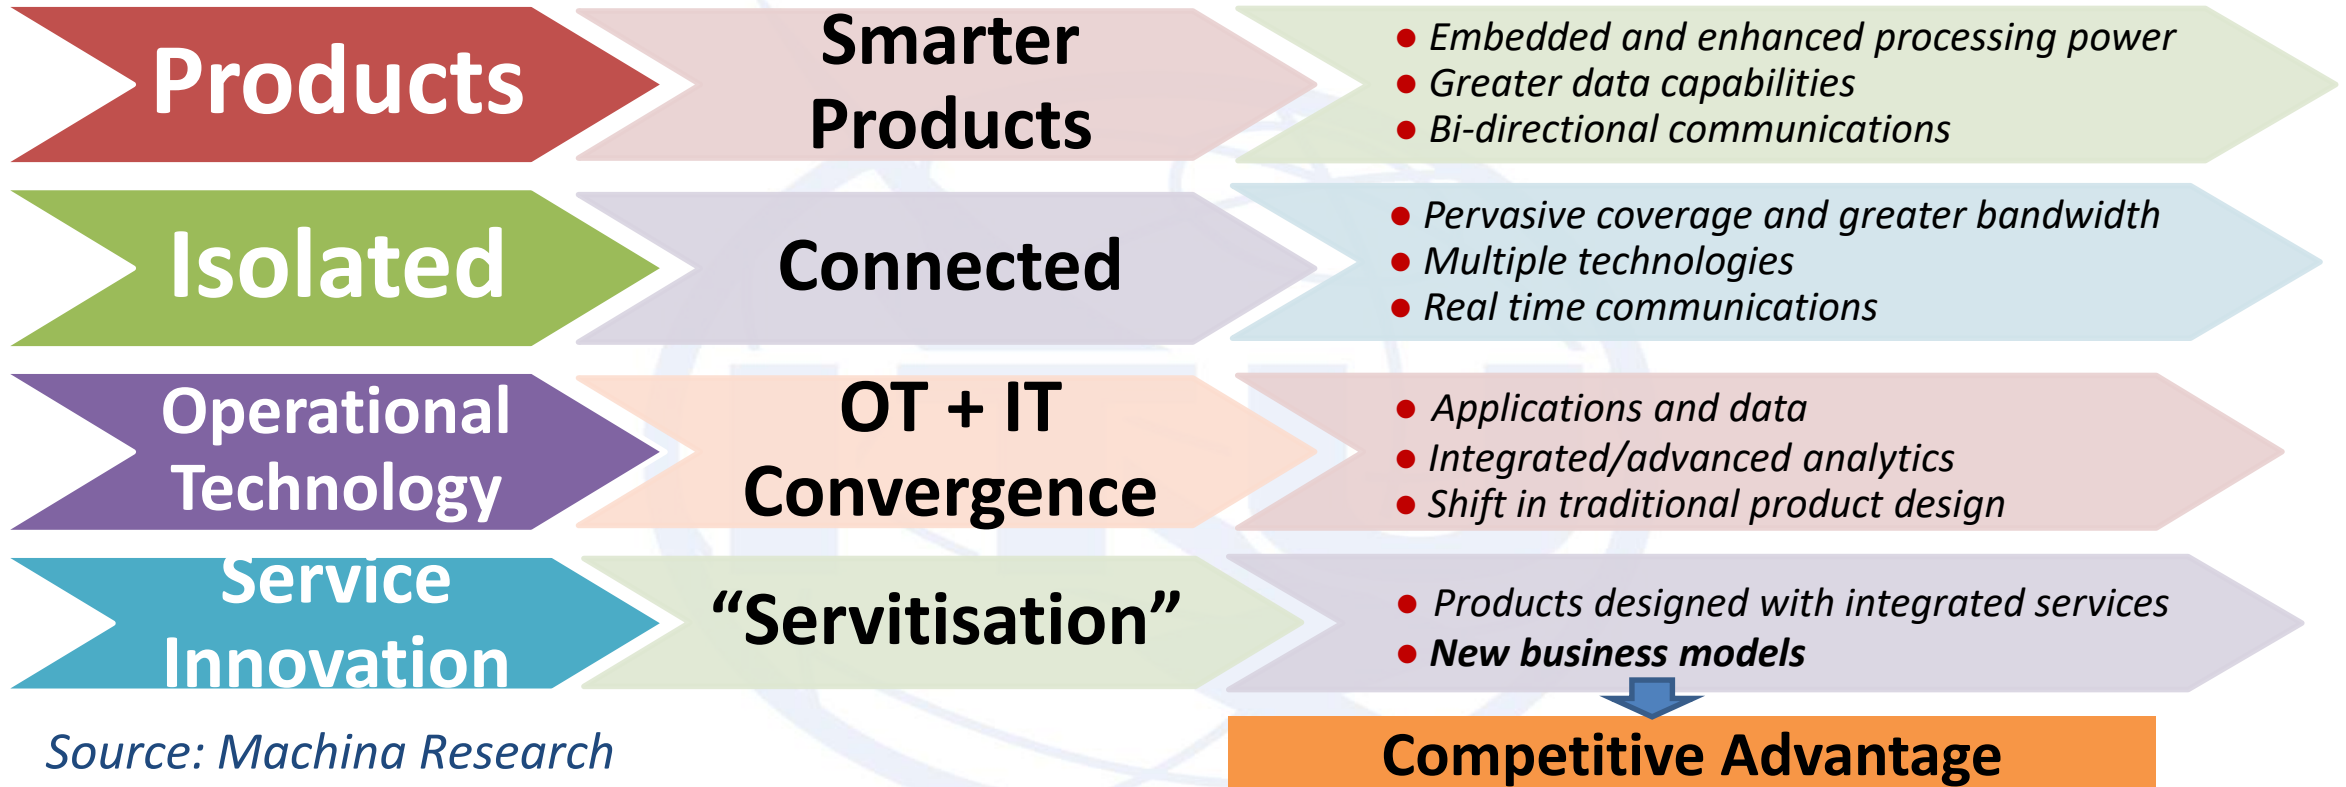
Products

Smarter Products

- Embedded and enhanced processing power
- Greater data capabilities
- Bi-directional communications

Isolated

Connected

- Pervasive coverage and greater bandwidth
- Multiple technologies
- Real time communications

Operational Technology

OT + IT Convergence

- Applications and data
- Integrated/advanced analytics
- Shift in traditional product design

Service Innovation

"Servitisation"

- Products designed with integrated services
- **New business models**

Competitive Advantage

Source: Machina Research